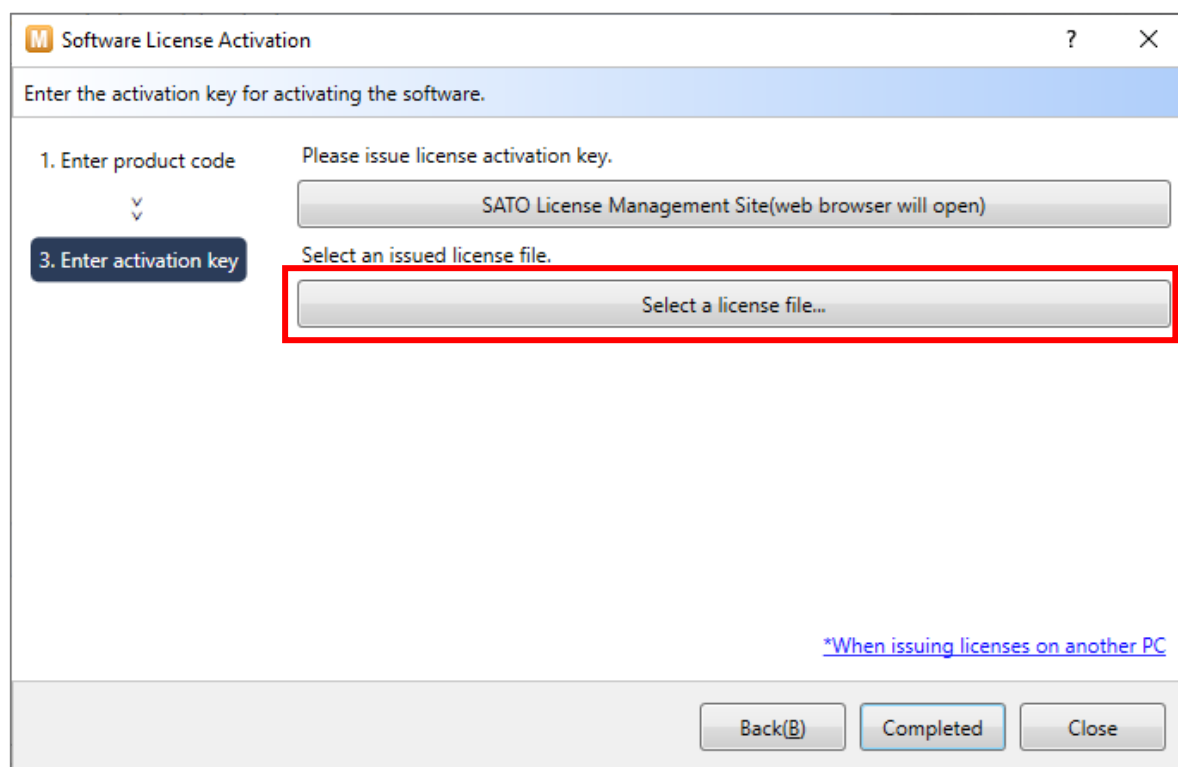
M Software License Activation

?

Enter the activation key for activating the software.

1. Enter product code

3. Enter activation key

Please issue license activation key.

SATO License Management Site(web browser will open)

Select an issued license file.

Select a license file...

*When issuing licenses on another PC

Back(B)

Completed

Close